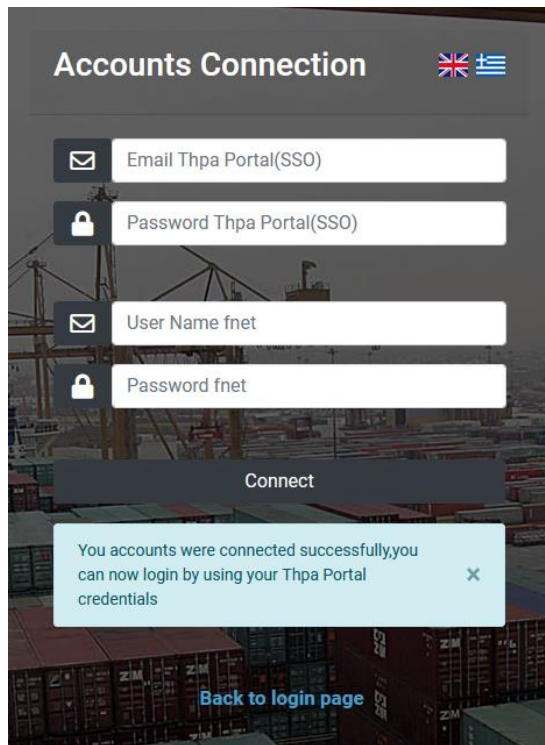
Accounts Connection

Email Thpa Portal(SSO)

Password Thpa Portal(SSO)

User Name fnet

Password fnet

Connect

You accounts were connected successfully,you can now login by using your Thpa Portal credentials

×

Back to login page